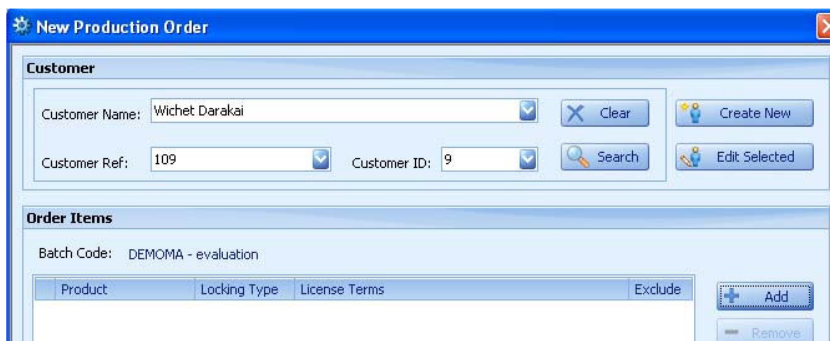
New Production Order

Customer

Customer Name: Wichet Darakai

Clear

Create New

Customer Ref: 109

Customer ID: 9

Search

Edit Selected

Order Items

Batch Code: DEMOMA - evaluation

| Product | Locking Type | License Terms | Exclude |
|---|---|---|---|

Add

Remove